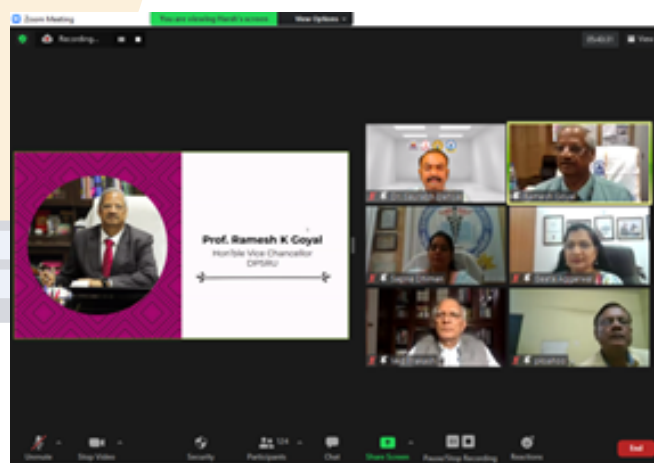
Zoom Meeting

You are viewing Harsh's screen

View Options

Recording...

Prof. Ramesh K Goyal

Hon'ble Vice Chancellor

DPSRU

Ramesh Goyal

Sapna Chawla

Sheetal Aggarwal

Unmute

Stop Video

Security

Participants 124

Chat

Share Screen

Pause/Stop Recording

Reactions

End